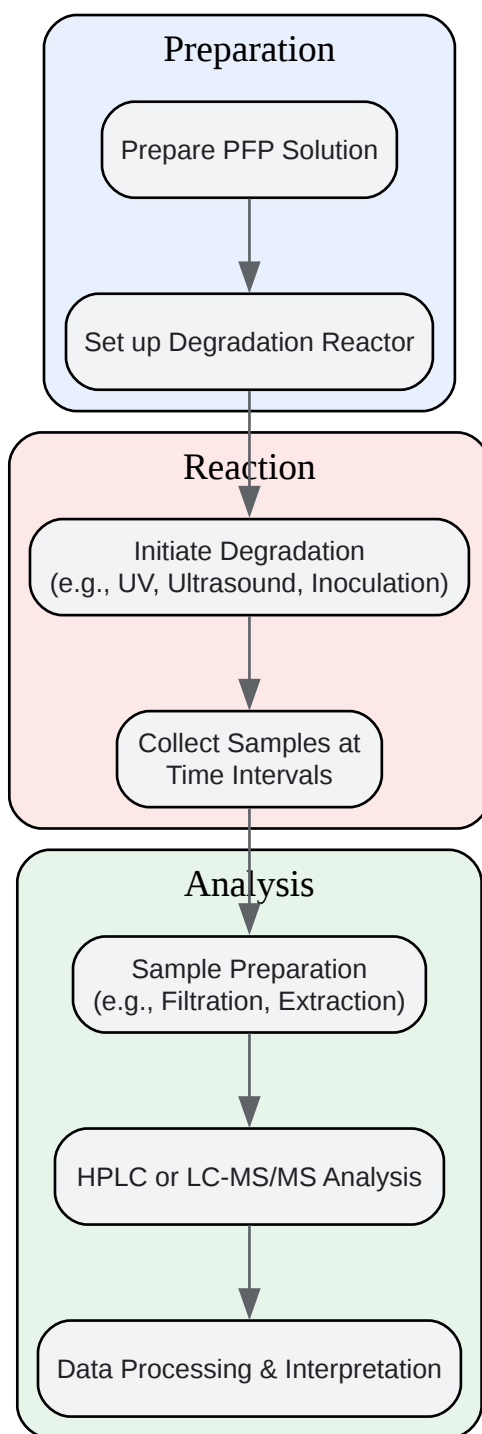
Preparation

Prepare PFP Solution

Set up Degradation Reactor

Reaction

Initiate Degradation (e.g., UV, Ultrasound, Inoculation)

Collect Samples at Time Intervals

Analysis

Sample Preparation (e.g., Filtration, Extraction)

HPLC or LC-MS/MS Analysis

Data Processing & Interpretation